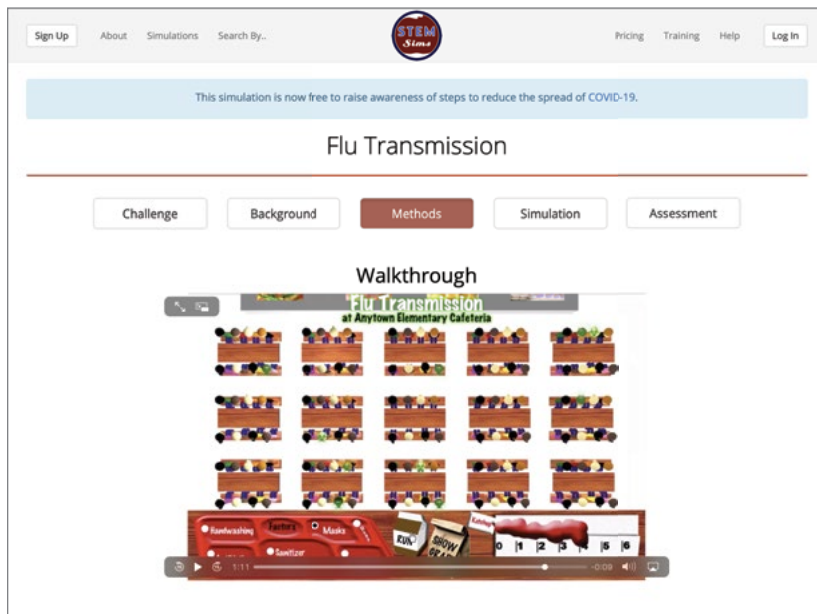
Sign Up About Simulations Search By..

STEM Sims

Pricing Training Help Log In

This simulation is now free to raise awareness of steps to reduce the spread of COVID-19.

Flu Transmission

Challenge Background Methods Simulation Assessment

Walkthrough

Flu Transmission
at Anytown Elementary Cafeteria

Handwashing Factors Masks Sanitizer RUN SHOW GRAPH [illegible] 0 1 2 3 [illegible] 5 6

1:11 -0:09